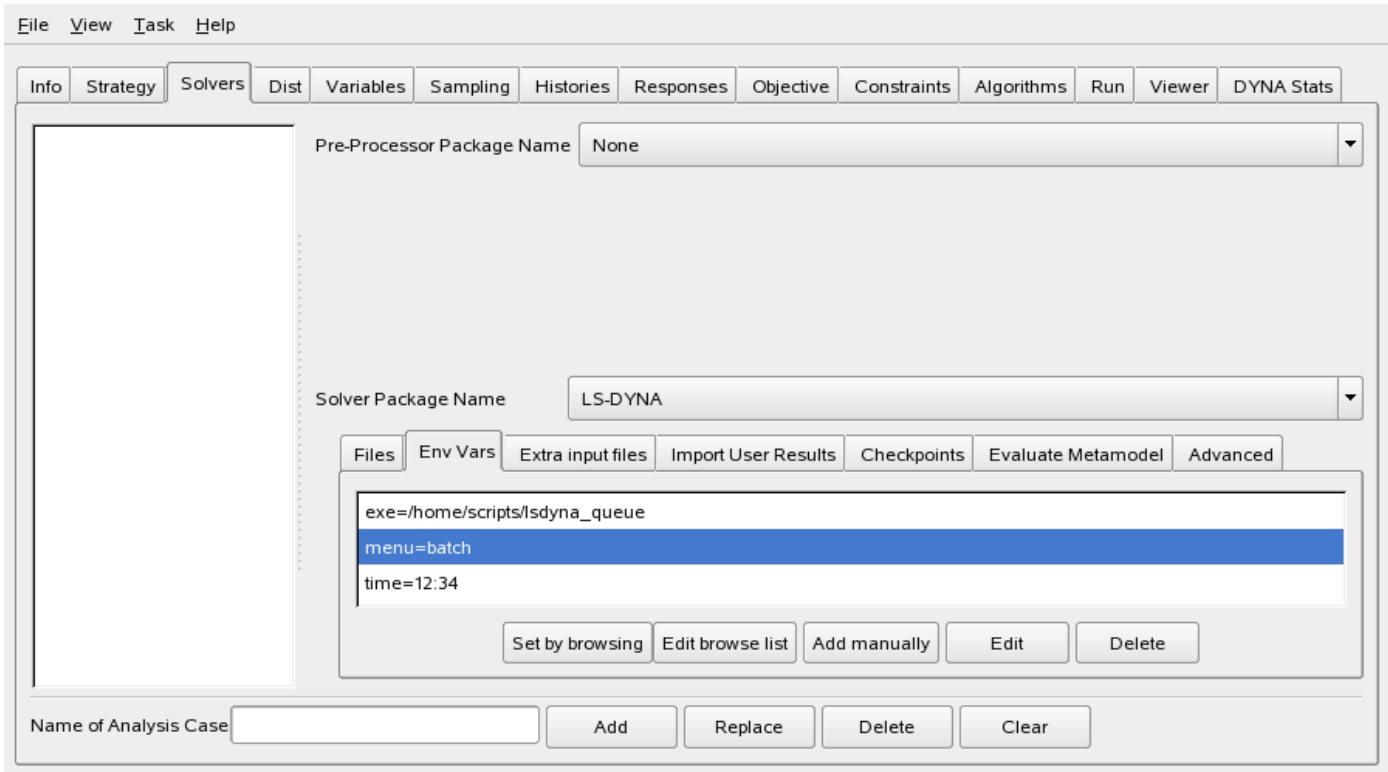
File View Task Help

Info Strategy Solvers Dist Variables Sampling Histories Responses Objective Constraints Algorithms Run Viewer DYNA Stats

Pre-Processor Package Name None

Solver Package Name LS-DYNA

Files Env Vars Extra input files Import User Results Checkpoints Evaluate Metamodel Advanced

exe=/home/scripts/lsdyna_queue
menu=batch
time=12:34

Set by browsing Edit browse list Add manually Edit Delete

Name of Analysis Case Add Replace Delete Clear